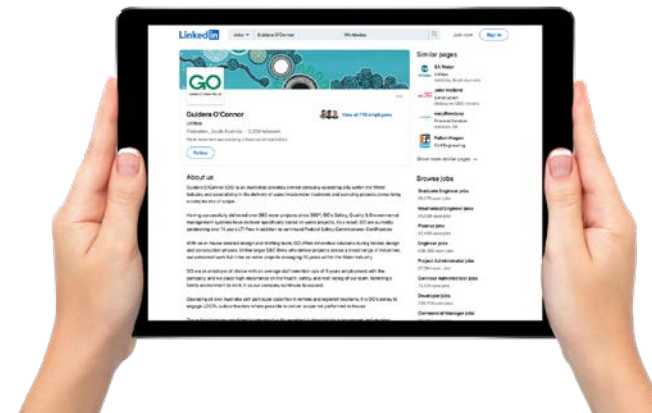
Linkedin Jobs Guidera O'Connor Join now Sign in

GO

Guidera O'Connor
Utilities
Showing all 118 employees

Follow

About us

Similar pages
SA Water
John Holland
Fulton Hogan

Show more similar pages

Browse jobs
Graduate Engineer jobs
Engineer jobs
Project Administrator jobs
Developer jobs
Commercial Manager jobs